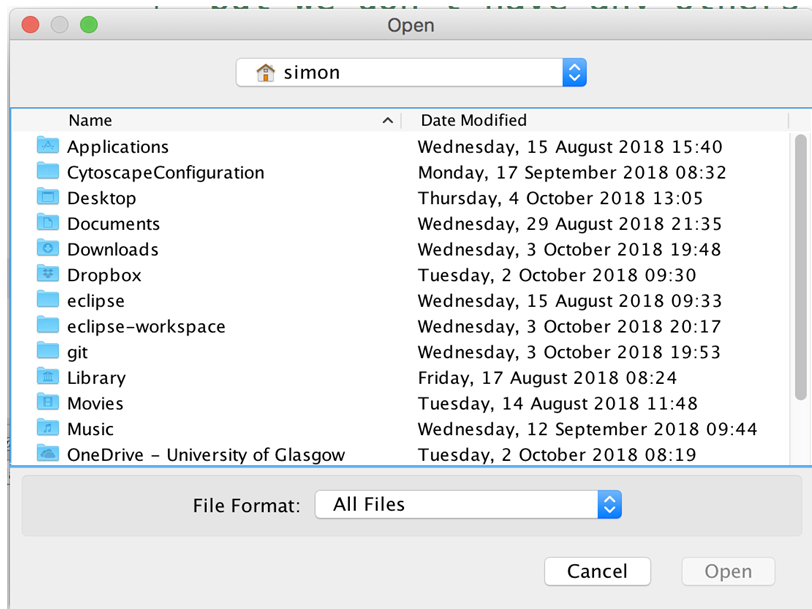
Open

simon

| Name | Date Modified |
|---|---|
| Applications | Wednesday, 15 August 2018 15:40 |
| CytoscapeConfiguration | Monday, 17 September 2018 08:32 |
| Desktop | Thursday, 4 October 2018 13:05 |
| Documents | Wednesday, 29 August 2018 21:35 |
| Downloads | Wednesday, 3 October 2018 19:48 |
| Dropbox | Tuesday, 2 October 2018 09:30 |
| eclipse | Wednesday, 15 August 2018 09:33 |
| eclipse-workspace | Wednesday, 3 October 2018 20:17 |
| git | Wednesday, 3 October 2018 19:53 |
| Library | Friday, 17 August 2018 08:24 |
| Movies | Tuesday, 14 August 2018 11:48 |
| Music | Wednesday, 12 September 2018 09:44 |
| OneDrive - University of Glasgow | Tuesday, 2 October 2018 08:19 |

File Format: All Files

Cancel Open